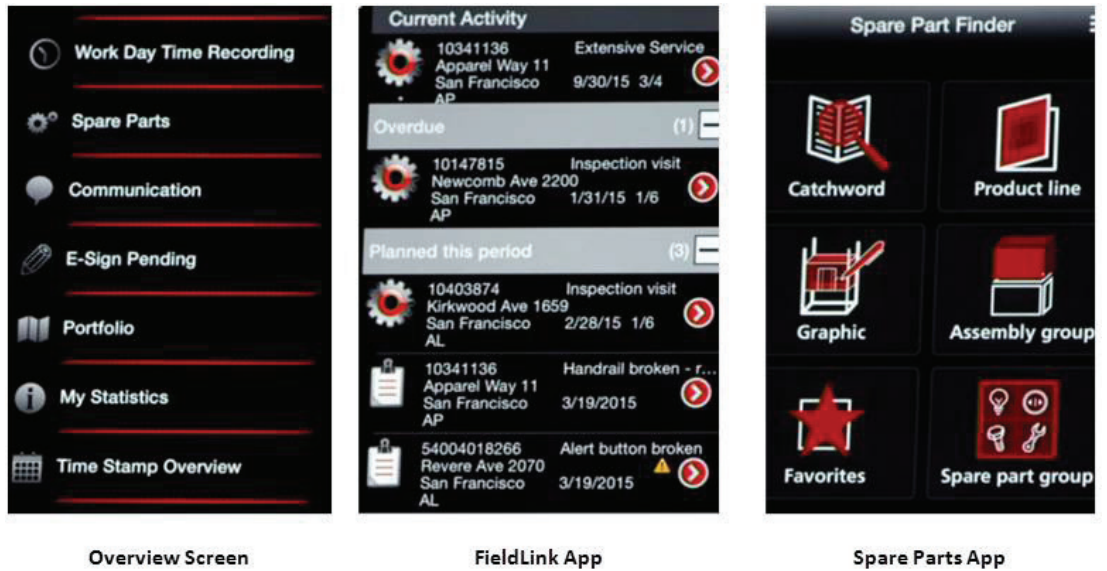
Work Day Time Recording

Spare Parts

Communication

E-Sign Pending

Portfolio

My Statistics

Time Stamp Overview

Overview Screen

Current Activity

10341136 Extensive Service
Apparel Way 11
San Francisco 9/30/15 3/4
AP

Overdue (1)

10147815 Inspection visit
Newcomb Ave 2200
San Francisco 1/31/15 1/6
AP

Planned this period (3)

10403874 Inspection visit
Kirkwood Ave 1659
San Francisco 2/28/15 1/6
AL

10341136 Handrail broken - r...
Apparel Way 11
San Francisco 3/19/2015
AP

54004018266 Alert button broken
Revere Ave 2070
San Francisco 3/19/2015
AL

FieldLink App

Spare Part Finder

Catchword

Product line

Graphic

Assembly group

Favorites

Spare part group

Spare Parts App